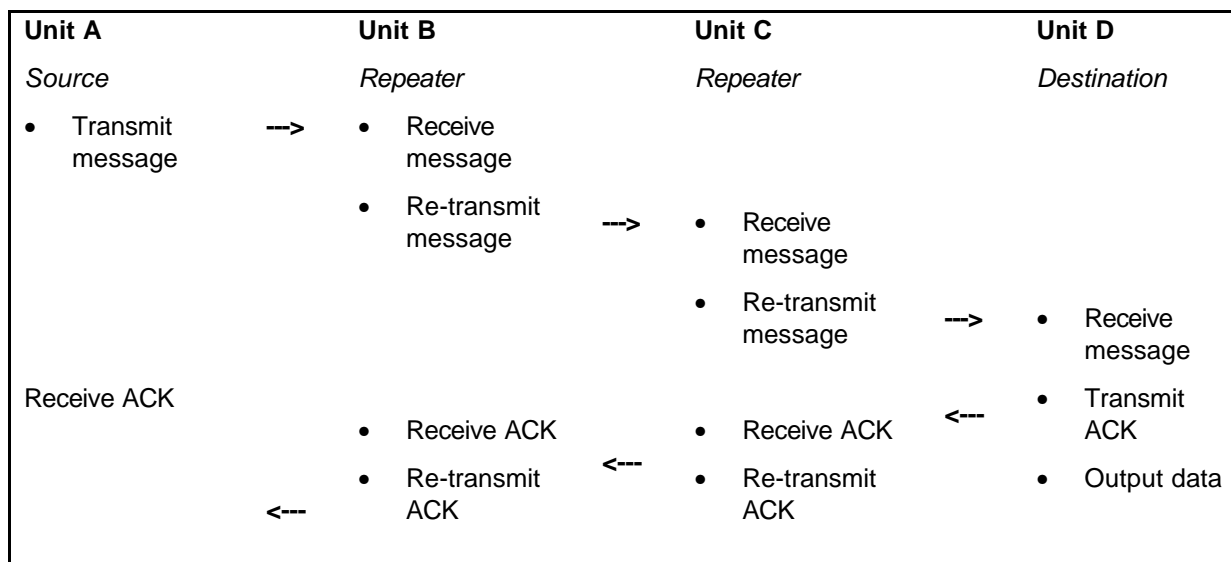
| Unit A | | Unit B | | Unit C | | Unit D |
|---|---|---|---|---|---|---|
| *Source* | | *Repeater* | | *Repeater* | | *Destination* |
| • Transmit message | ---> | • Receive message | | | | |
| | | • Re-transmit message | ---> | • Receive message | | |
| | | | | • Re-transmit message | ---> | • Receive message |
| Receive ACK | | | | | <--- | • Transmit ACK |
| | | • Receive ACK | | • Receive ACK | | |
| | | • Re-transmit ACK | <--- | • Re-transmit ACK | | • Output data |
| | <--- | | | | | |